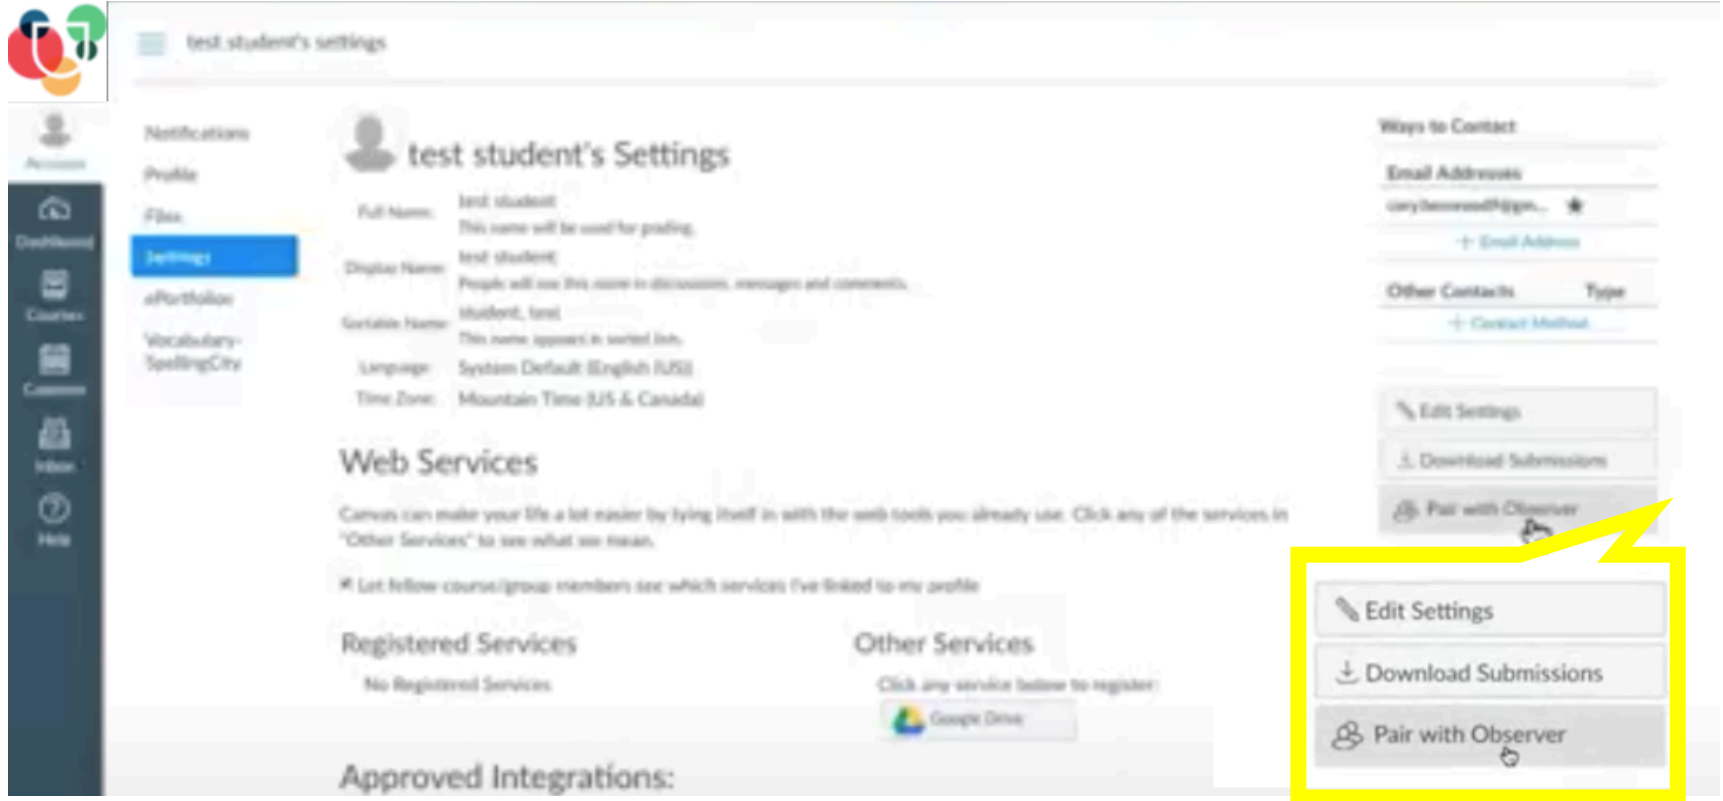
test student's settings

Account
Dashboard
Courses
Calendar
Inbox
Help

Notifications
Profile
Files
Settings
ePortfolios
Vocabulary-SpellingCity

test student's Settings

Full Name: test student
This name will be used for grading.
Display Name: test student
People will see this name in discussions, messages and comments.
Sortable Name: student, test
This name appears in sorted lists.
Language: System Default (English (US))
Time Zone: Mountain Time (US & Canada)

Web Services

Canvas can make your life a lot easier by tying itself in with the web tools you already use. Click any of the services in "Other Services" to see what we mean.

Let fellow course/group members see which services I've linked to my profile

Registered Services
No Registered Services

Other Services
Click any service below to register:
Google Drive

Approved Integrations:

Ways to Contact
Email Addresses
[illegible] ★
+ Email Address
Other Contacts Type
+ Contact Method

Edit Settings
Download Submissions
Pair with Observer

Edit Settings
Download Submissions
Pair with Observer